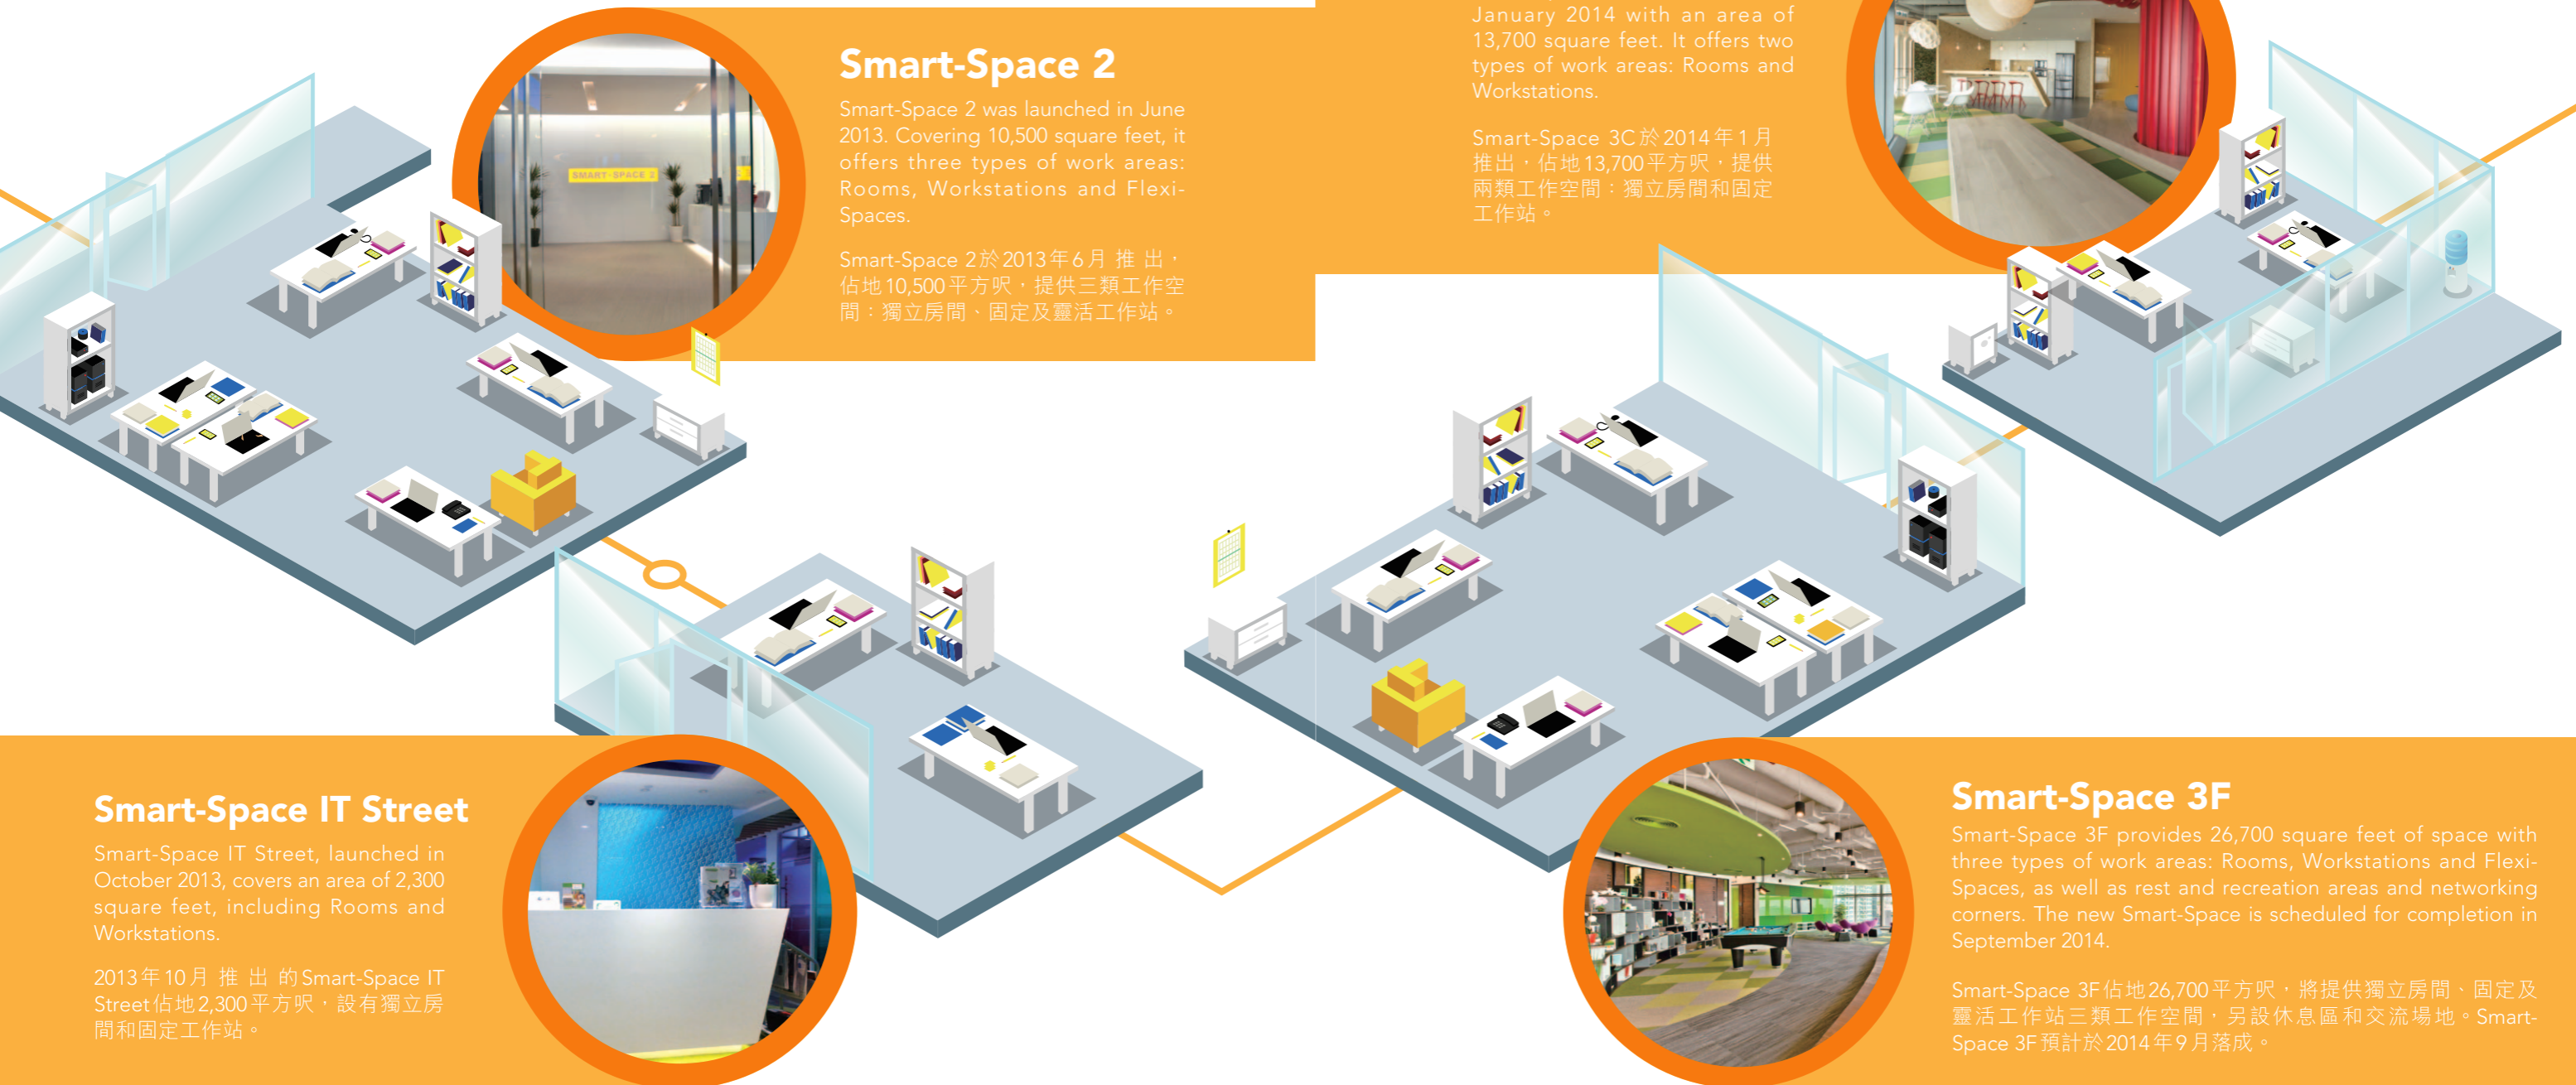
Smart-Space 2

Smart-Space 2 was launched in June 2013. Covering 10,500 square feet, it offers three types of work areas: Rooms, Workstations and Flexi-Spaces.

Smart-Space 2於2013年6月推出，佔地10,500平方呎，提供三類工作空間：獨立房間、固定及靈活工作站。

SMART-SPACE 2

January 2014 with an area of 13,700 square feet. It offers two types of work areas: Rooms and Workstations.

Smart-Space 3C於2014年1月推出，佔地13,700平方呎，提供兩類工作空間：獨立房間和固定工作站。

Smart-Space IT Street

Smart-Space IT Street, launched in October 2013, covers an area of 2,300 square feet, including Rooms and Workstations.

2013年10月推出的Smart-Space IT Street佔地2,300平方呎，設有獨立房間和固定工作站。

Smart-Space 3F

Smart-Space 3F provides 26,700 square feet of space with three types of work areas: Rooms, Workstations and Flexi-Spaces, as well as rest and recreation areas and networking corners. The new Smart-Space is scheduled for completion in September 2014.

Smart-Space 3F佔地26,700平方呎，將提供獨立房間、固定及靈活工作站三類工作空間，另設休息區和交流場地。Smart-Space 3F預計於2014年9月落成。